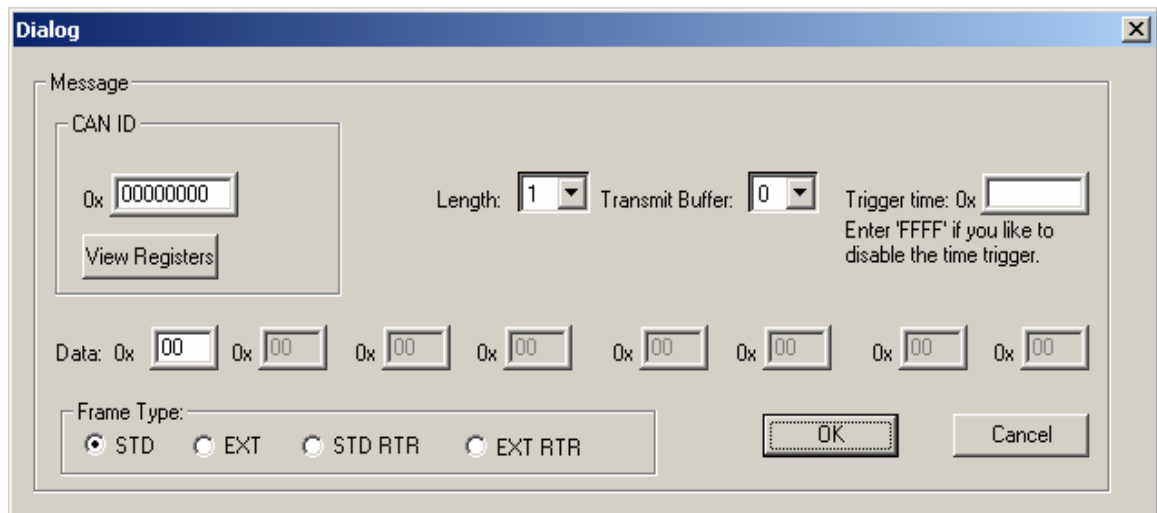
Dialog

Message

CAN ID

0x 00000000

View Registers

Length: 1 Transmit Buffer: 0 Trigger time: 0x

Enter 'FFFF' if you like to disable the time trigger.

Data: 0x 00 0x 00 0x 00 0x 00 0x 00 0x 00 0x 00 0x 00

Frame Type:

STD EXT STD RTR EXT RTR

OK

Cancel